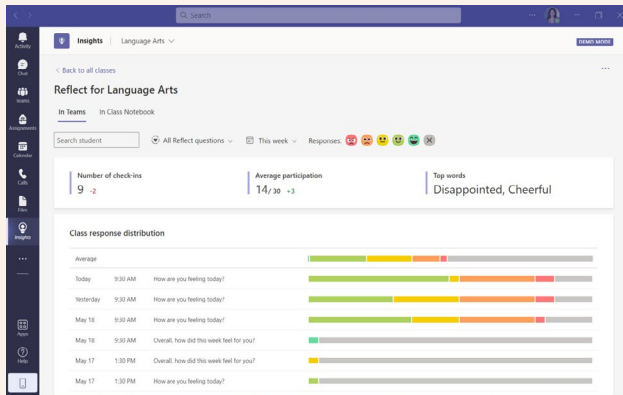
Search

Activity
Chat
Teams
Assignments
Calendar
Calls
Files
Insights
...
Apps
Help

Insights | Language Arts

DEMO MODE

< Back to all classes

Reflect for Language Arts

In Teams   In Class Notebook

Search student   All Reflect questions   This week   Responses:

Number of check-ins
9 -2

Average participation
14/30 +3

Top words
Disappointed, Cheerful

Class response distribution

| | | |
|---|---|---|
| Average | | |
| Today | 9:30 AM | How are you feeling today? |
| Yesterday | 9:30 AM | How are you feeling today? |
| May 18 | 9:30 AM | How are you feeling today? |
| May 18 | 9:30 AM | Overall, how did this week feel for you? |
| May 17 | 1:30 PM | Overall, how did this week feel for you? |
| May 17 | 1:30 PM | How are you feeling today? |